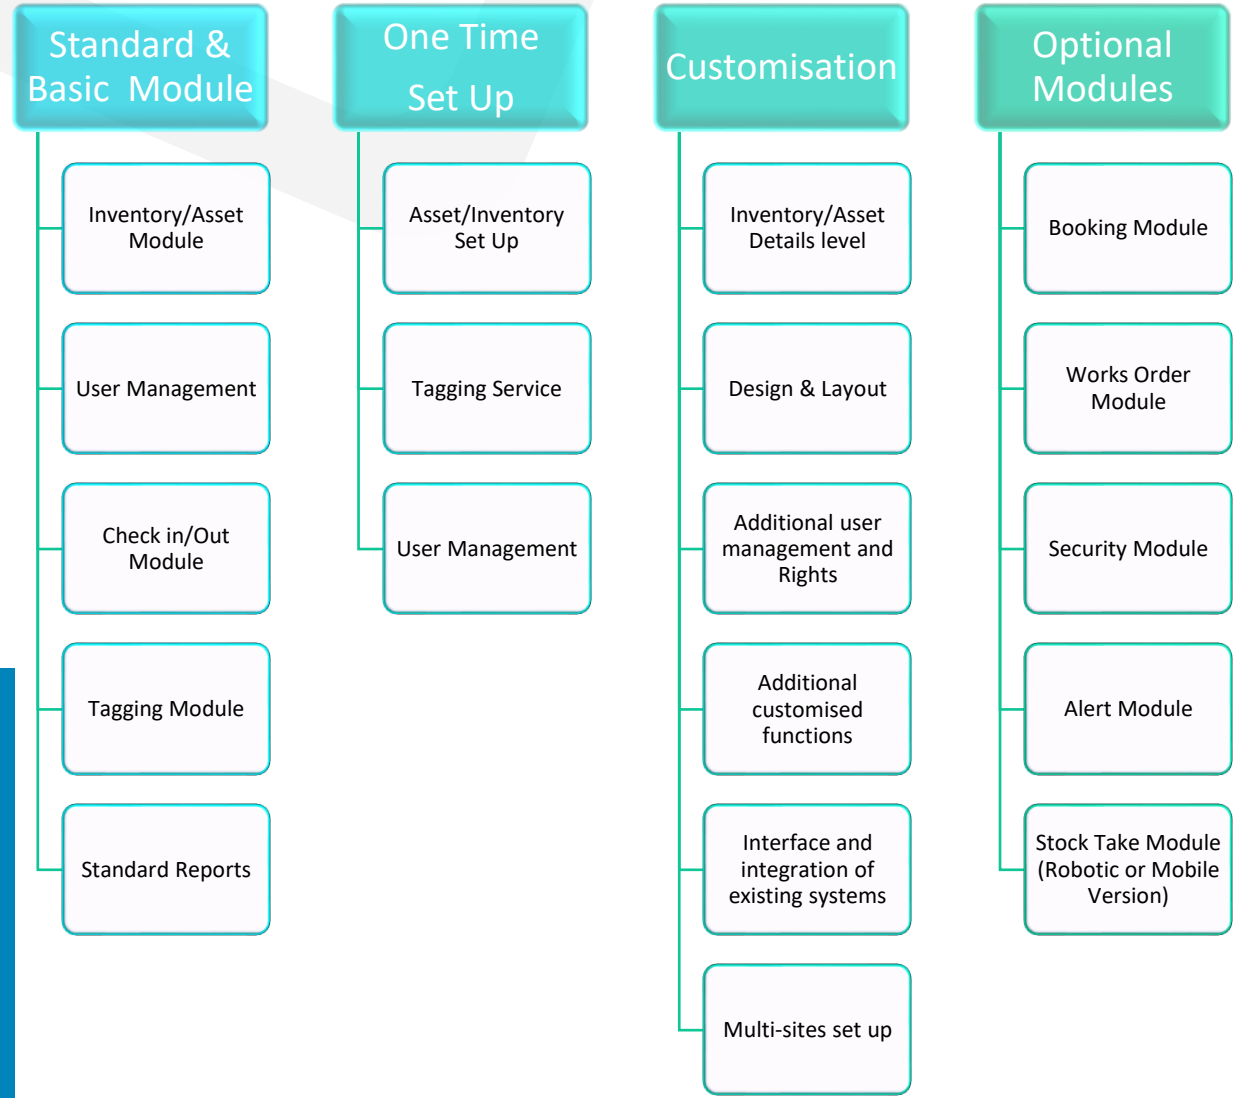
Standard & Basic Module

Inventory/Asset Module

User Management

Check in/Out Module

Tagging Module

Standard Reports

One Time Set Up

Asset/Inventory Set Up

Tagging Service

User Management

Customisation

Inventory/Asset Details level

Design & Layout

Additional user management and Rights

Additional customised functions

Interface and integration of existing systems

Multi-sites set up

Optional Modules

Booking Module

Works Order Module

Security Module

Alert Module

Stock Take Module (Robotic or Mobile Version)